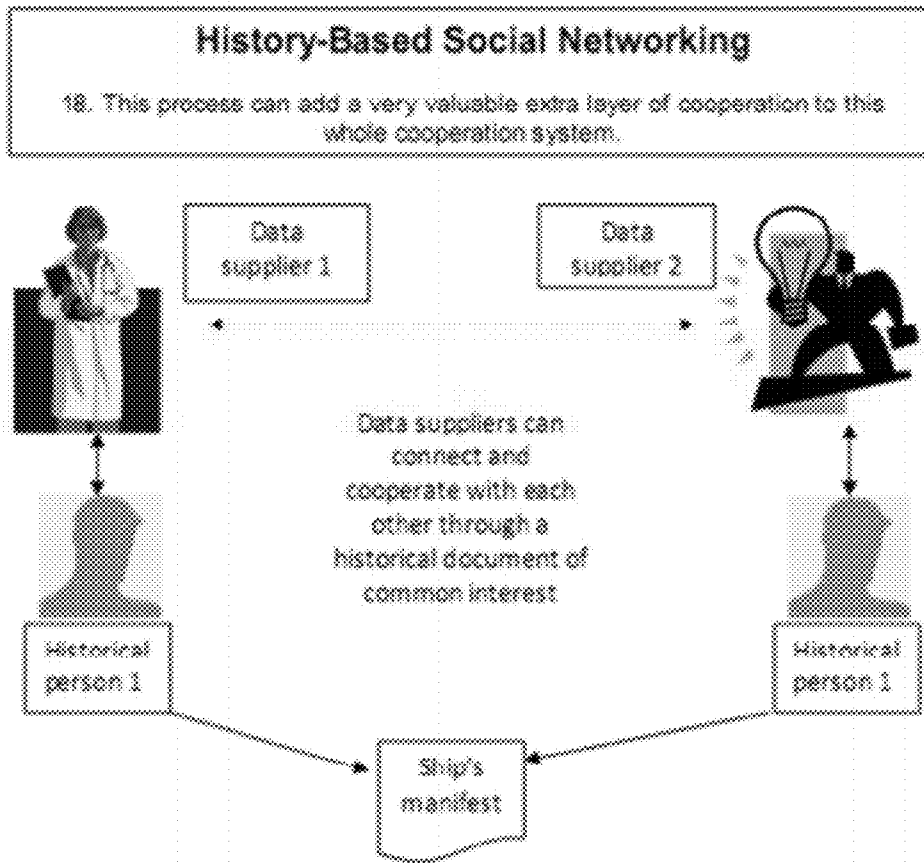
History-Based Social Networking

18. This process can add a very valuable extra layer of cooperation to this whole cooperation system.

Data supplier 1

Data supplier 2

Data suppliers can connect and cooperate with each other through a historical document of common interest

Historical person 1

Historical person 1

Ship's manifest